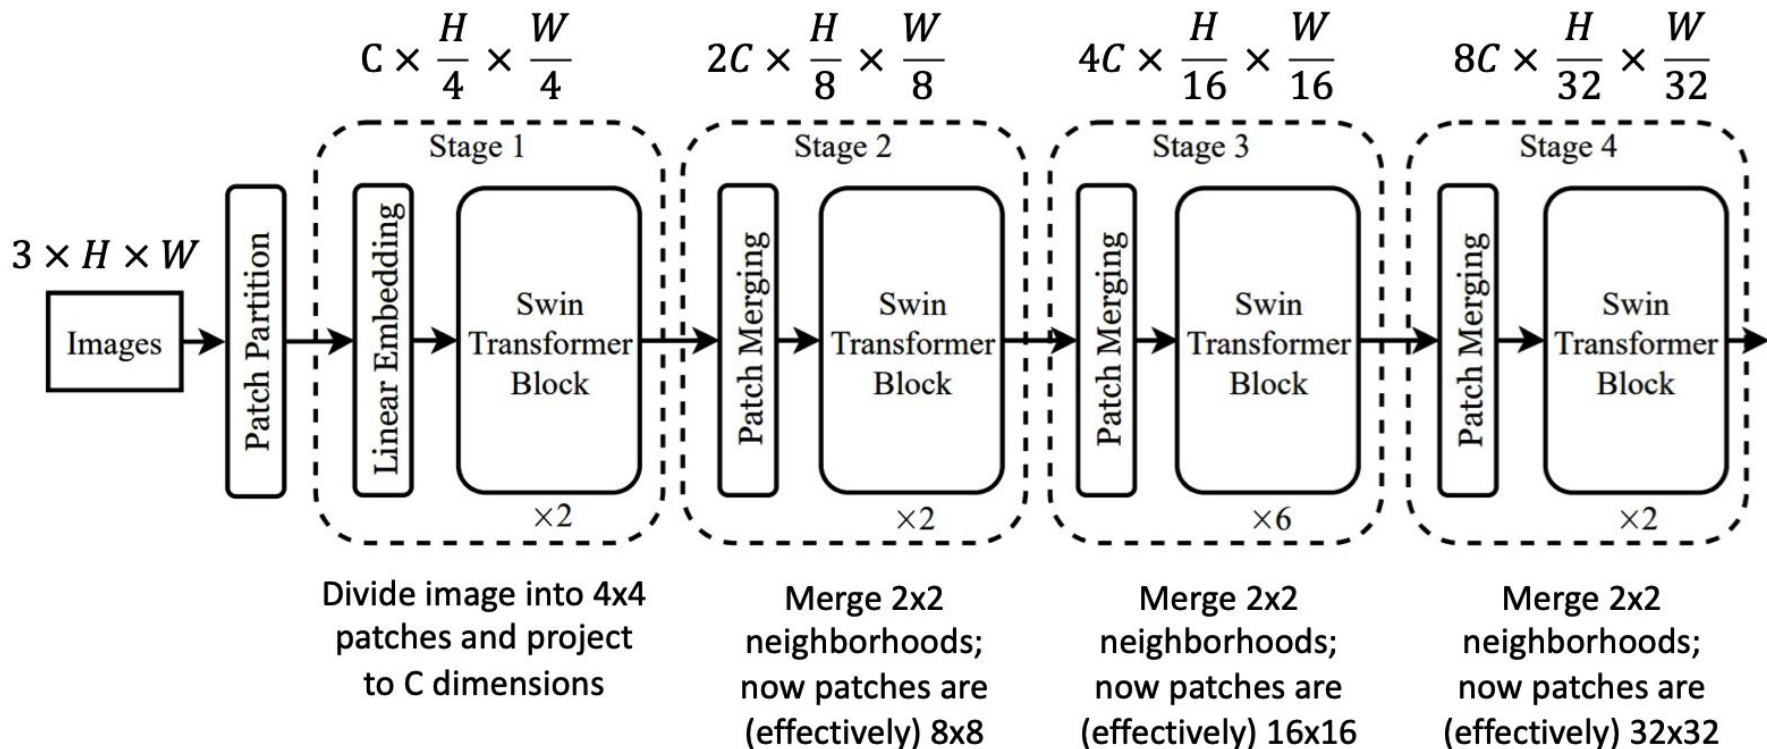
$C \times \frac{H}{4} \times \frac{W}{4}$

$2C \times \frac{H}{8} \times \frac{W}{8}$

$4C \times \frac{H}{16} \times \frac{W}{16}$

$8C \times \frac{H}{32} \times \frac{W}{32}$

$3 \times H \times W$

Images

Patch Partition

Stage 1

Linear Embedding

Swin Transformer Block

×2

Stage 2

Patch Merging

Swin Transformer Block

×2

Stage 3

Patch Merging

Swin Transformer Block

×6

Stage 4

Patch Merging

Swin Transformer Block

×2

Divide image into 4x4 patches and project to C dimensions

Merge 2x2 neighborhoods; now patches are (effectively) 8x8

Merge 2x2 neighborhoods; now patches are (effectively) 16x16

Merge 2x2 neighborhoods; now patches are (effectively) 32x32